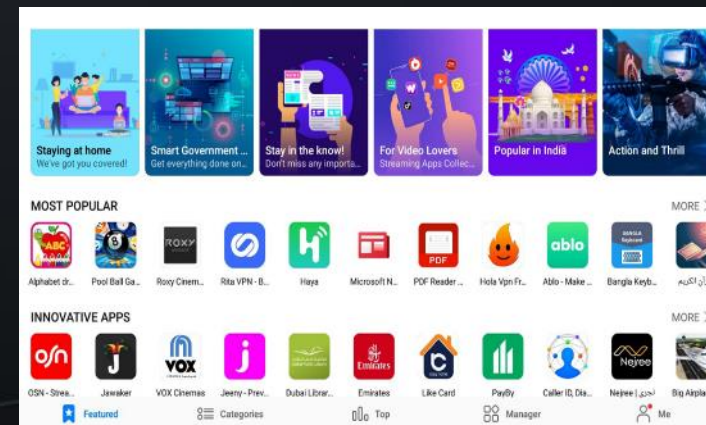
Staying at home
We've got you covered!

Smart Government ...
Get everything done on...

Stay in the know!
Don't miss any importa...

For Video Lovers
Streaming Apps Collec...

Popular in India

Action and Thrill

MOST POPULAR

MORE

Alphabet dr...
Pool Ball Ga...
Roxy Cinem...
Rita VPN - B...
Haya
Microsoft N...
PDF Reader ...
Hola Vpn Fr...
Ablo - Make ...
Bangla Keyb...
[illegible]

INNOVATIVE APPS

MORE

OSN - Strea...
Jawaker
VOX Cinemas
Jeeny - Prev...
Dubai Librar...
Emirates
Like Card
PayBy
Caller ID, Dia...
Nejree | نجري
Big Airpla...

Featured
Categories
Top
Manager
Me